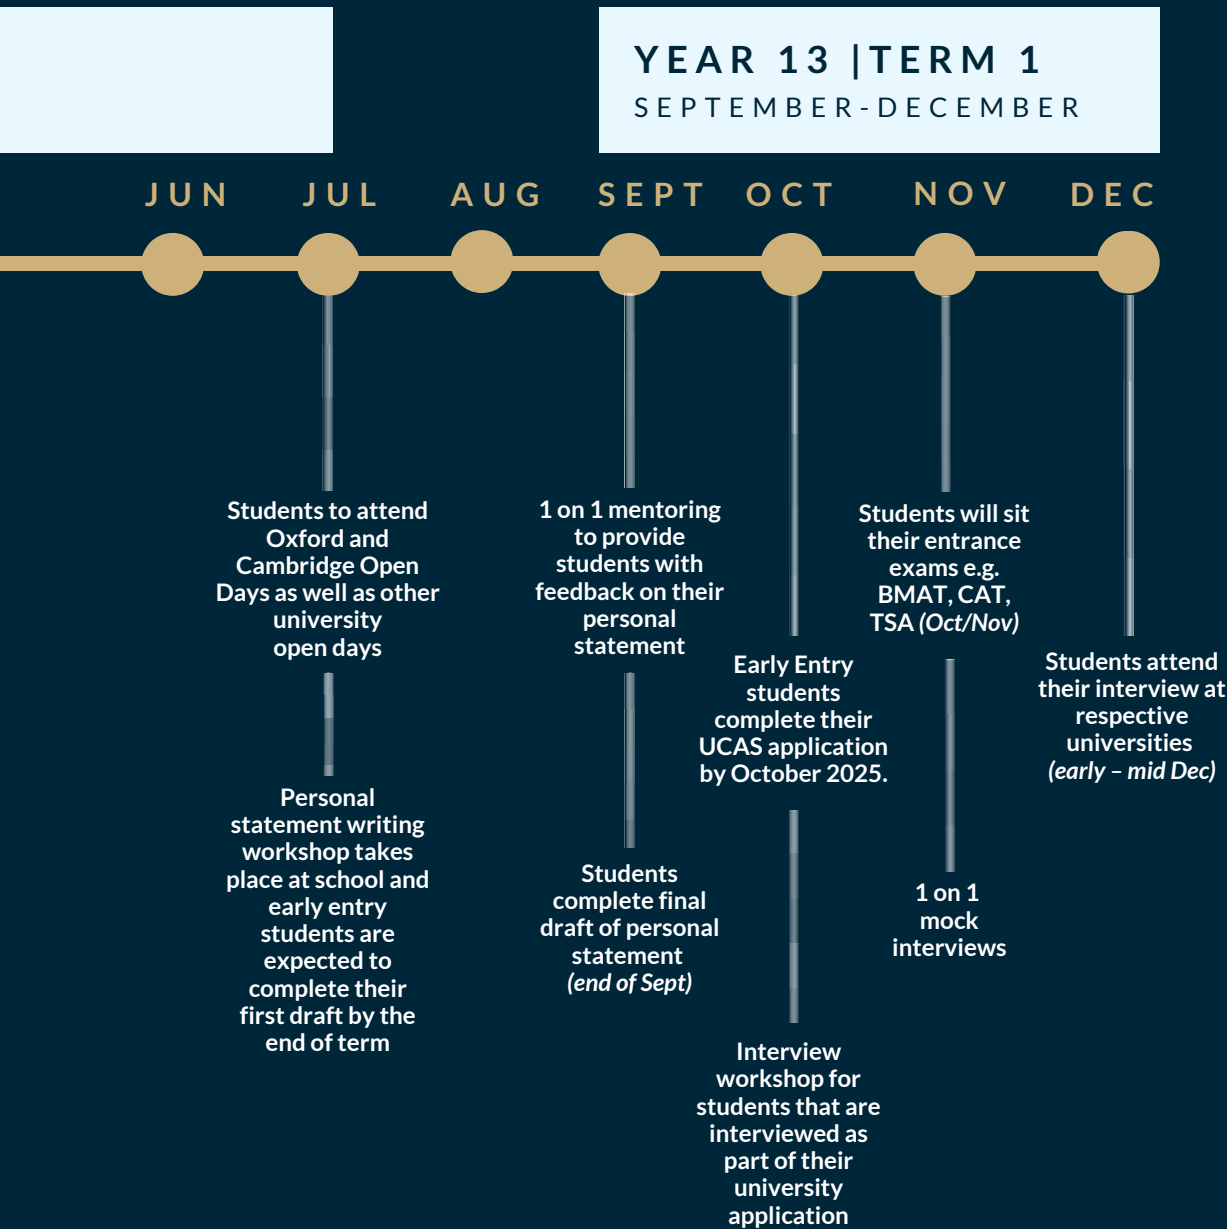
YEAR 13 |TERM 1
SEPTEMBER-DECEMBER

JUN JUL AUG SEPT OCT NOV DEC

Students to attend Oxford and Cambridge Open Days as well as other university open days

Personal statement writing workshop takes place at school and early entry students are expected to complete their first draft by the end of term

1 on 1 mentoring to provide students with feedback on their personal statement

Students complete final draft of personal statement *(end of Sept)*

Early Entry students complete their UCAS application by October 2025.

Interview workshop for students that are interviewed as part of their university application

Students will sit their entrance exams e.g. BMAT, CAT, TSA *(Oct/Nov)*

1 on 1 mock interviews

Students attend their interview at respective universities *(early – mid Dec)*